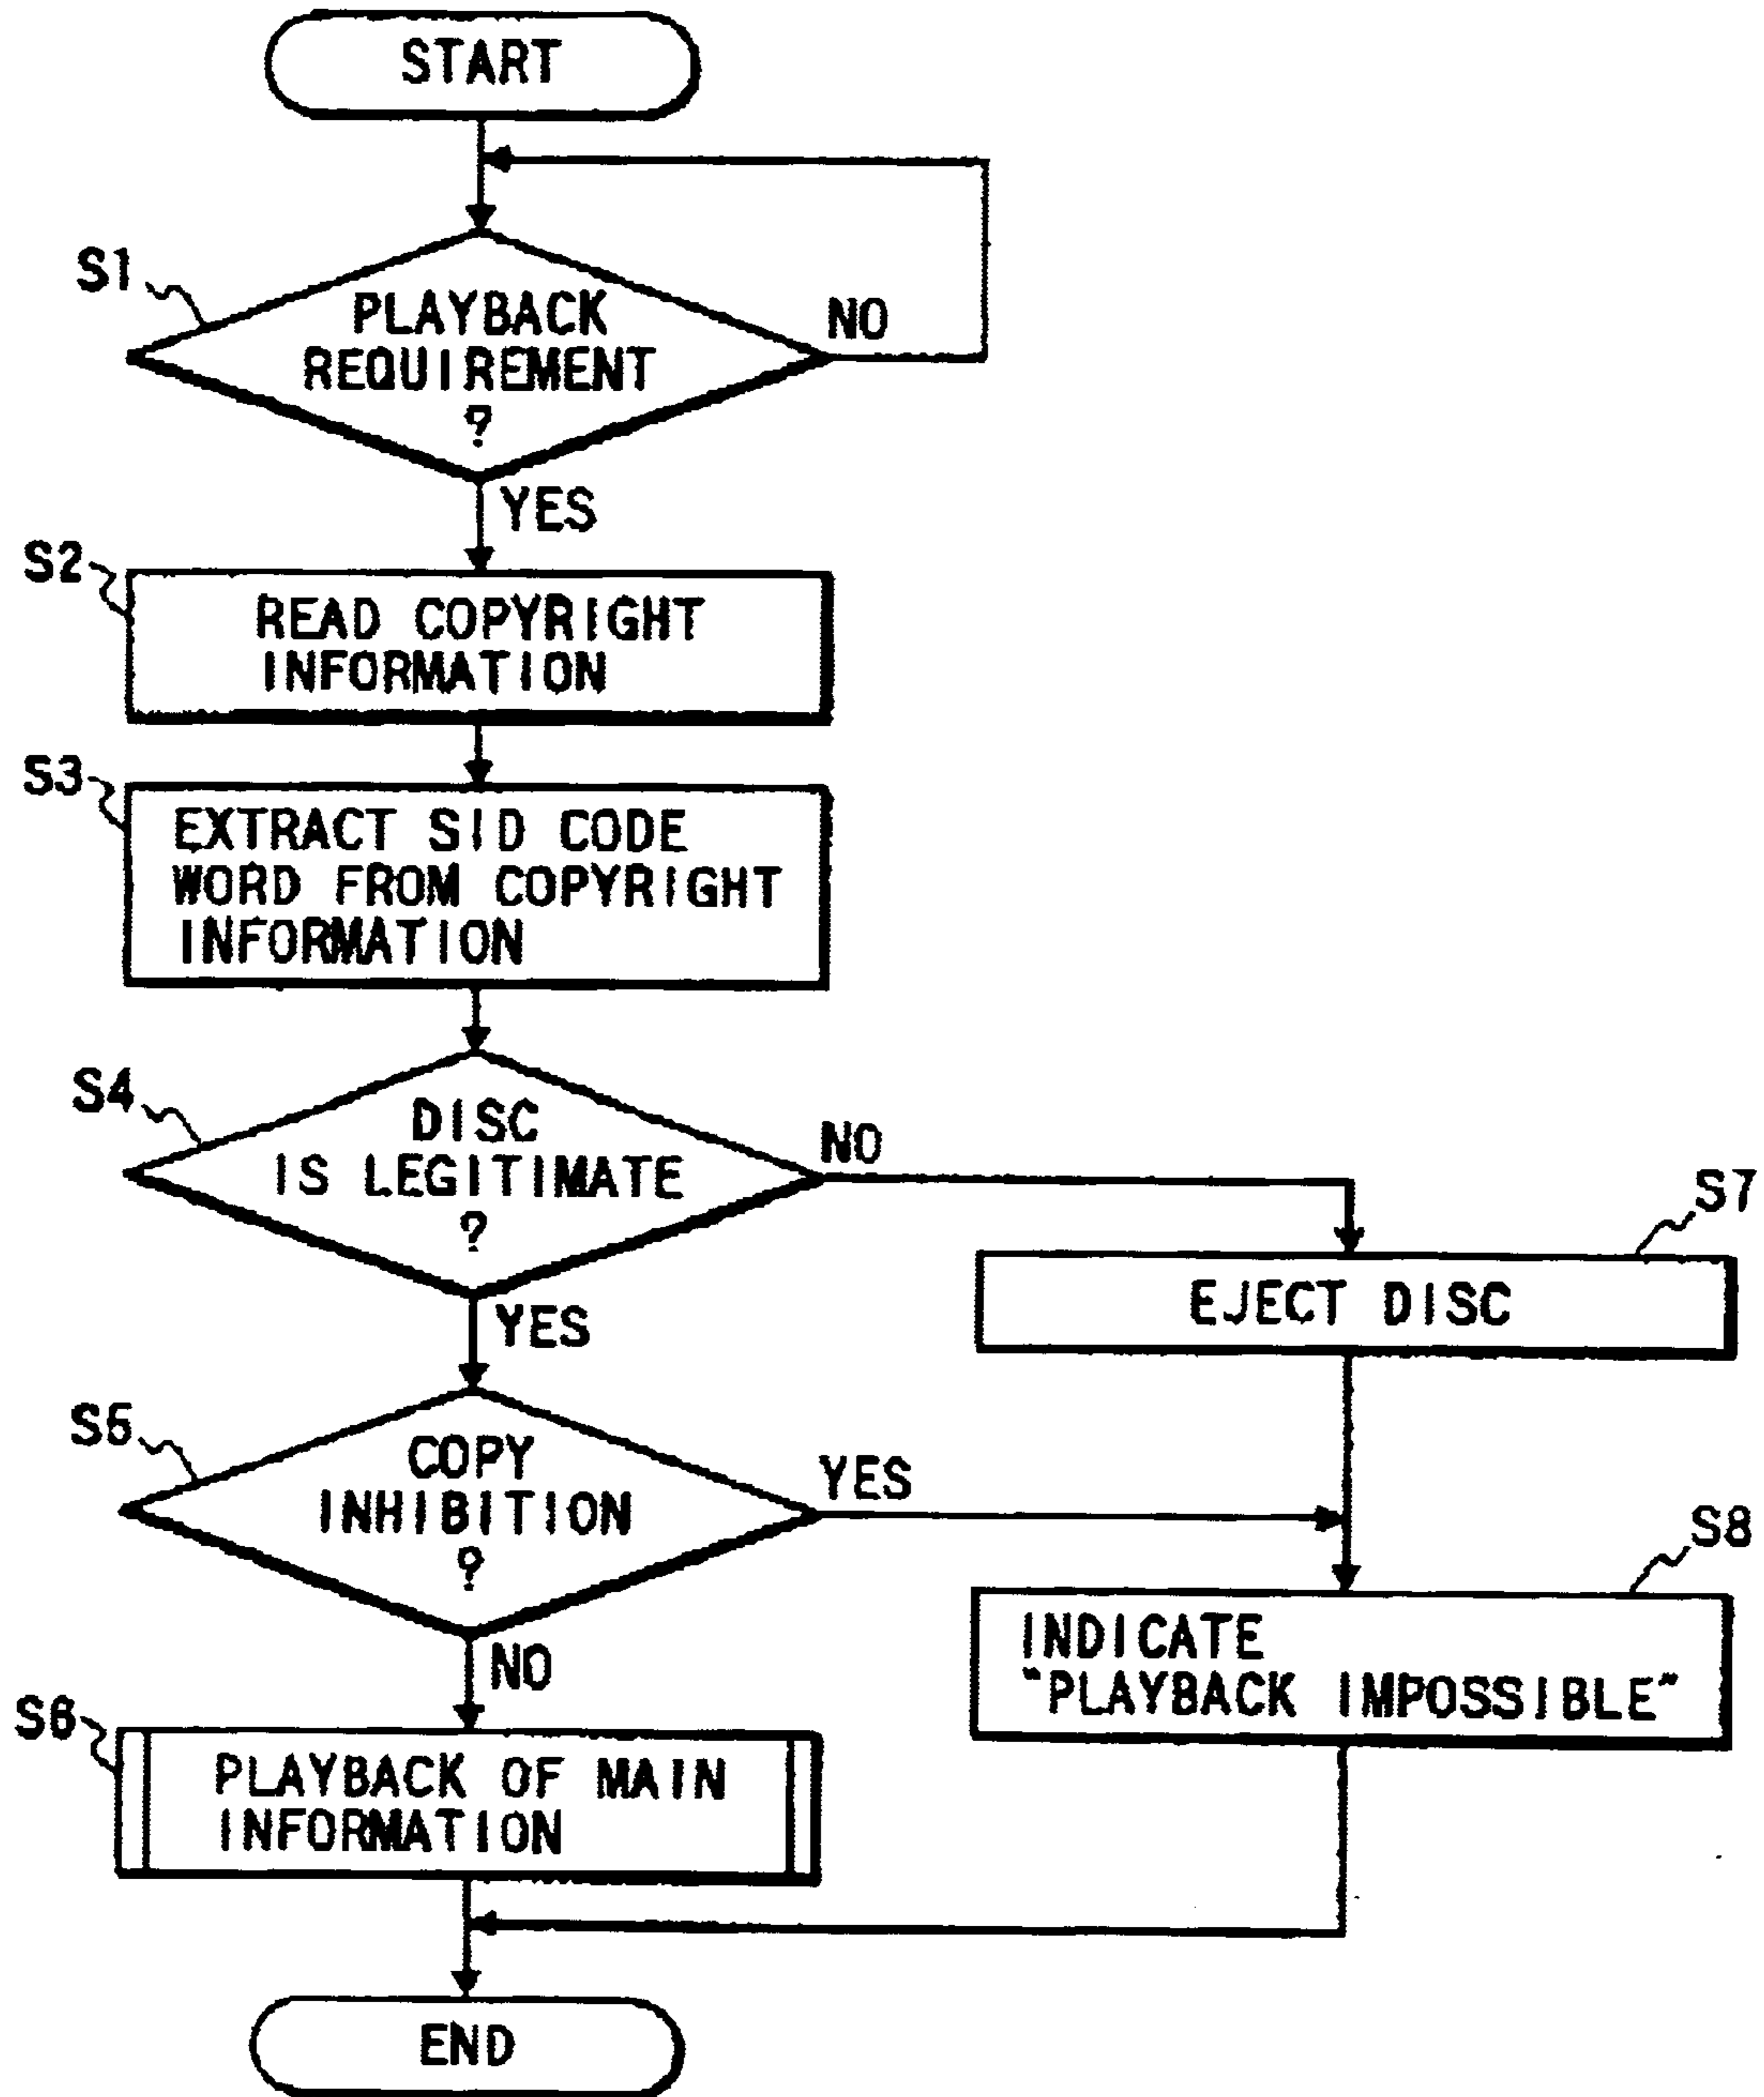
START

S1

PLAYBACK REQUIREMENT ?

NO

YES

S2

READ COPYRIGHT INFORMATION

S3

EXTRACT SID CODE WORD FROM COPYRIGHT INFORMATION

S4

DISC IS LEGITIMATE ?

NO

S7

EJECT DISC

YES

S5

COPY INHIBITION ?

YES

S8

INDICATE "PLAYBACK IMPOSSIBLE"

NO

S6

PLAYBACK OF MAIN INFORMATION

END